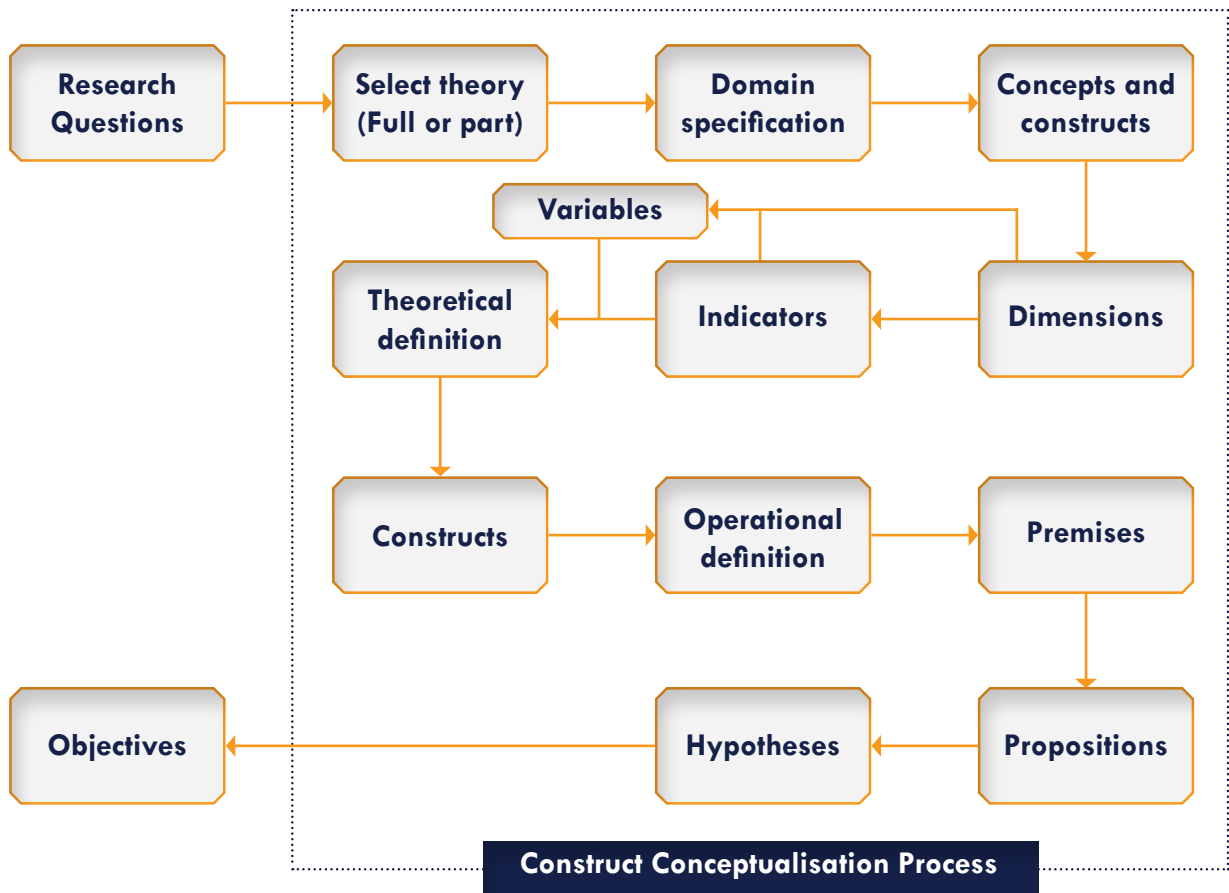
Research Questions

Select theory (Full or part)

Domain specification

Concepts and constructs

Variables

Theoretical definition

Indicators

Dimensions

Constructs

Operational definition

Premises

Objectives

Hypotheses

Propositions

Construct Conceptualisation Process